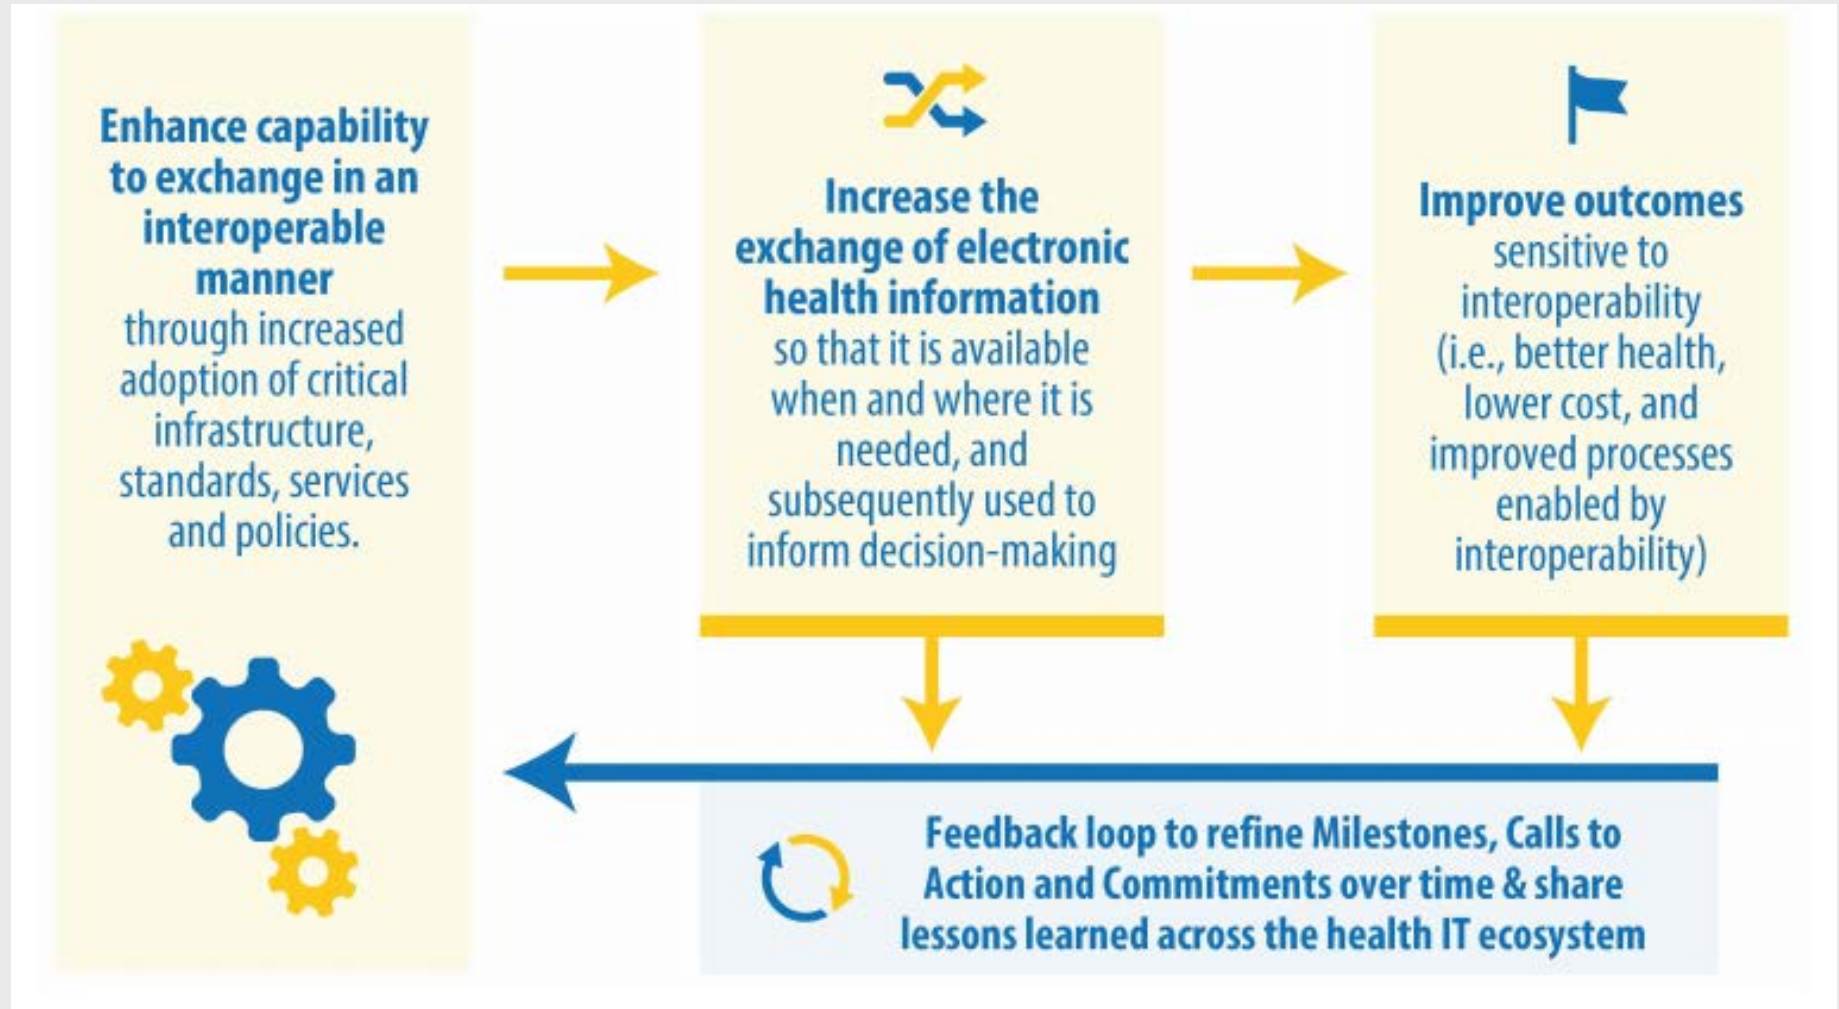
Enhance capability to exchange in an interoperable manner through increased adoption of critical infrastructure, standards, services and policies.

Increase the exchange of electronic health information so that it is available when and where it is needed, and subsequently used to inform decision-making

Improve outcomes sensitive to interoperability (i.e., better health, lower cost, and improved processes enabled by interoperability)

Feedback loop to refine Milestones, Calls to Action and Commitments over time & share lessons learned across the health IT ecosystem